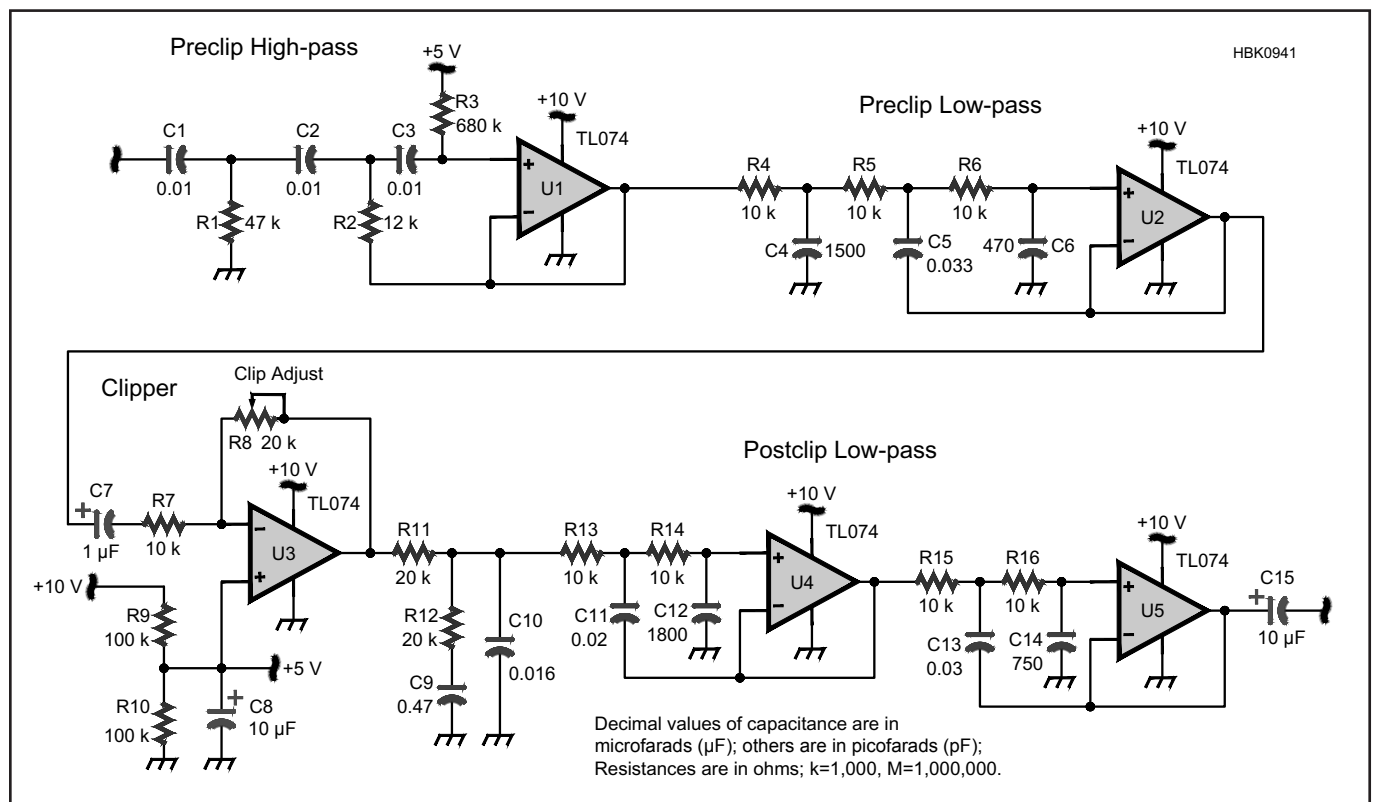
Preclip High-pass

HBK0941

+5 V

R3
680 k

+10 V

TL074

Preclip Low-pass

C1
0.01

C2
0.01

C3
0.01

R1 47 k

R2 12 k

U1

+
−

R4
10 k

R5
10 k

R6
10 k

C4 1500

C5
0.033

470 C6

+10 V

TL074

U2

+
−

Clipper

Clip Adjust

R8 20 k

+10 V

TL074

Postclip Low-pass

C7
1 µF

R7
10 k

U3

−
+

+10 V

R9
100 k

+5 V

R10
100 k

C8
10 µF

R11
20 k

R12
20 k

C9
0.47

C10
0.016

R13
10 k

R14
10 k

C11
0.02

C12
1800

+10 V

TL074

U4

R15
10 k

R16
10 k

C13
0.03

C14
750

+10 V

TL074

U5

C15
10 µF

Decimal values of capacitance are in microfarads (µF); others are in picofarads (pF); Resistances are in ohms; k=1,000, M=1,000,000.